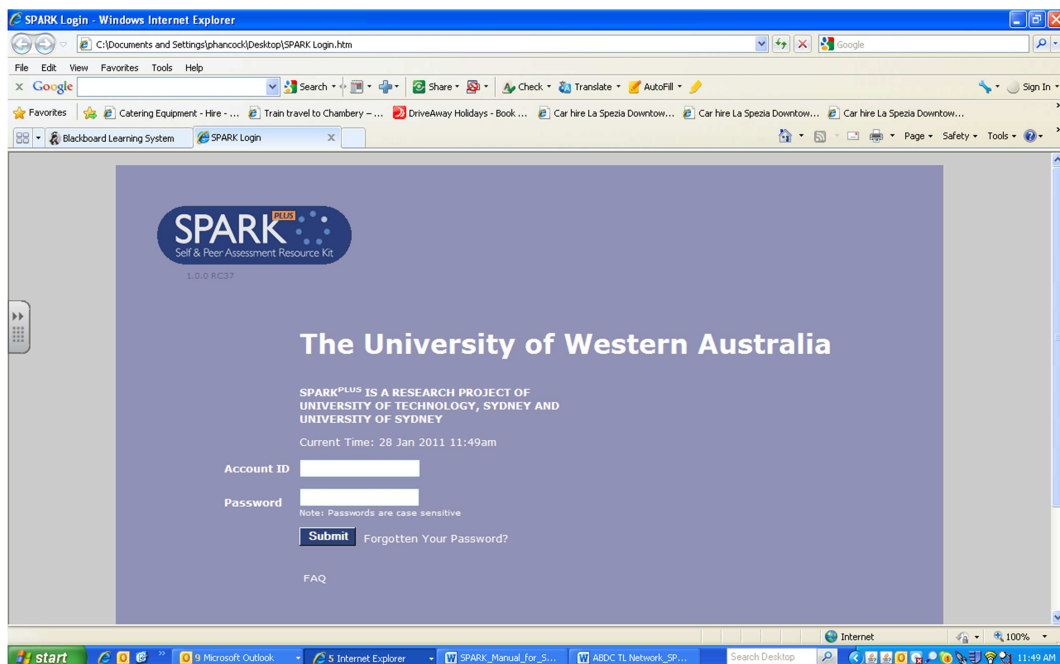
SPARK Login - Windows Internet Explorer

C:\Documents and Settings\phancock\Desktop\SPARK Login.htm

Google

File Edit View Favorites Tools Help

Google Search Share Check Translate AutoFill Sign In

Favorites Catering Equipment - Hire - ... Train travel to Chambery – ... DriveAway Holidays - Book ... Car hire La Spezia Downtow... Car hire La Spezia Downtow... Car hire La Spezia Downtow...

Blackboard Learning System SPARK Login

Page Safety Tools

SPARK PLUS
Self & Peer Assessment Resource Kit
1.0.0 RC37

The University of Western Australia

SPARK$^{PLUS}$ IS A RESEARCH PROJECT OF UNIVERSITY OF TECHNOLOGY, SYDNEY AND UNIVERSITY OF SYDNEY

Current Time: 28 Jan 2011 11:49am

Account ID

Password

Note: Passwords are case sensitive

Submit Forgotten Your Password?

FAQ

Internet 100%

start 9 Microsoft Outlook 5 Internet Explorer SPARK_Manual_for_S... ABDC TL Network_SP... Search Desktop 11:49 AM